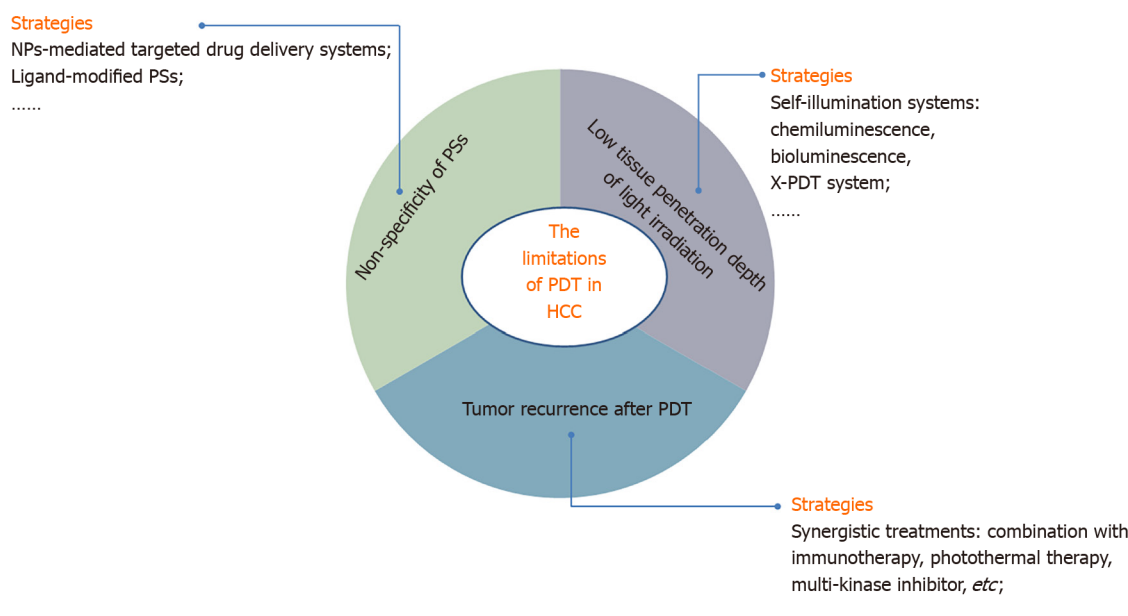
Strategies
NPs-mediated targeted drug delivery systems;
Ligand-modified PSs;
......

Strategies
Self-illumination systems:
chemiluminescence,
bioluminescence,
X-PDT system;
......

Non-specificity of PSs

Low tissue penetration depth of light irradiation

The limitations of PDT in HCC

Tumor recurrence after PDT

Strategies
Synergistic treatments: combination with immunotherapy, photothermal therapy, multi-kinase inhibitor, *etc*;